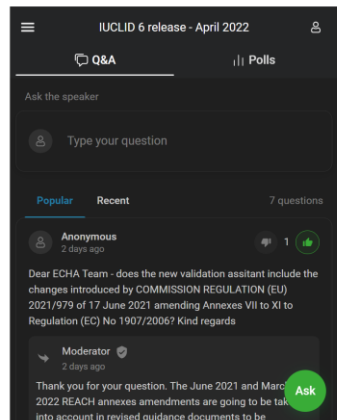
IUCLID 6 release - April 2022

Q&A

Polls

Ask the speaker

Type your question

Popular

Recent

7 questions

Anonymous
2 days ago

1

Dear ECHA Team - does the new validation assitant include the changes introduced by COMMISSION REGULATION (EU) 2021/979 of 17 June 2021 amending Annexes VII to XI to Regulation (EC) No 1907/2006? Kind regards

Moderator
2 days ago

Thank you for your question. The June 2021 and Marc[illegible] 2022 REACH annexes amendments are going to be tak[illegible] into account in revised guidance documents to be

Ask